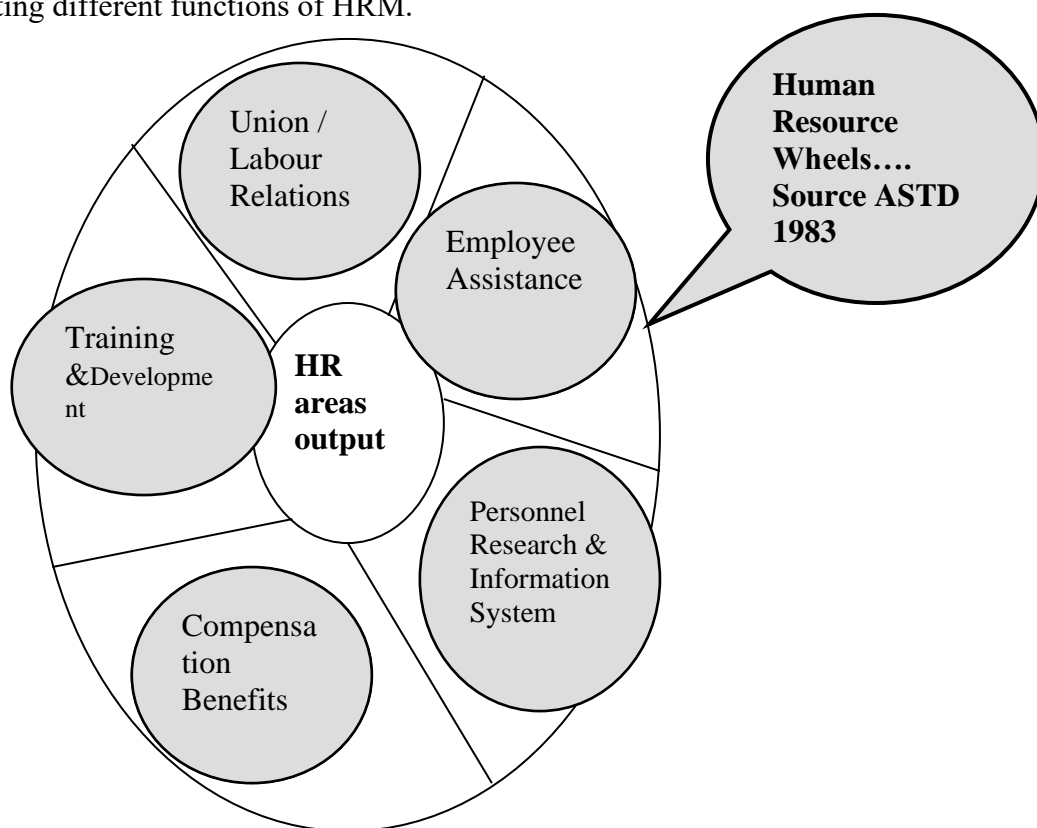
ting different functions of HRM.

Union / Labour Relations

Employee Assistance

Human Resource Wheels…. Source ASTD 1983

Training &Development

HR areas output

Personnel Research & Information System

Compensation Benefits